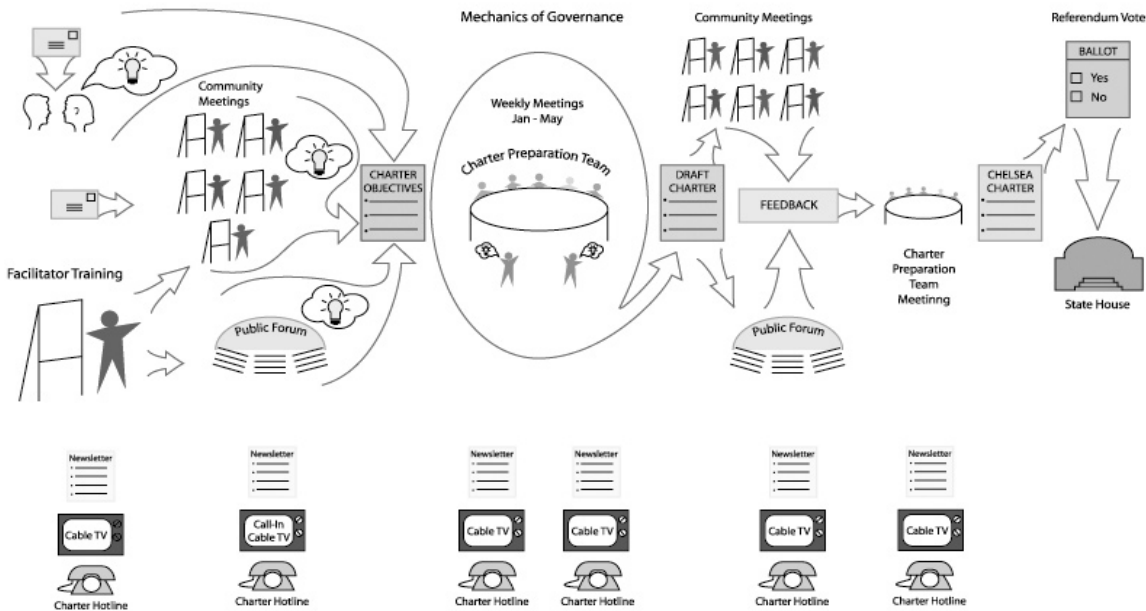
Mechanics of Governance

Community Meetings

Referendum Vote

BALLOT
Yes
No

Community Meetings

Weekly Meetings
Jan - May

Charter Preparation Team

CHARTER OBJECTIVES

DRAFT CHARTER

FEEDBACK

CHELSEA CHARTER

Charter Preparation Team Meetinng

State House

Facilitator Training

Public Forum

Public Forum

Newsletter

Cable TV

Charter Hotline

Newsletter

Call-In Cable TV

Charter Hotline

Newsletter

Cable TV

Charter Hotline

Newsletter

Cable TV

Charter Hotline

Newsletter

Cable TV

Charter Hotline

Newsletter

Cable TV

Charter Hotline